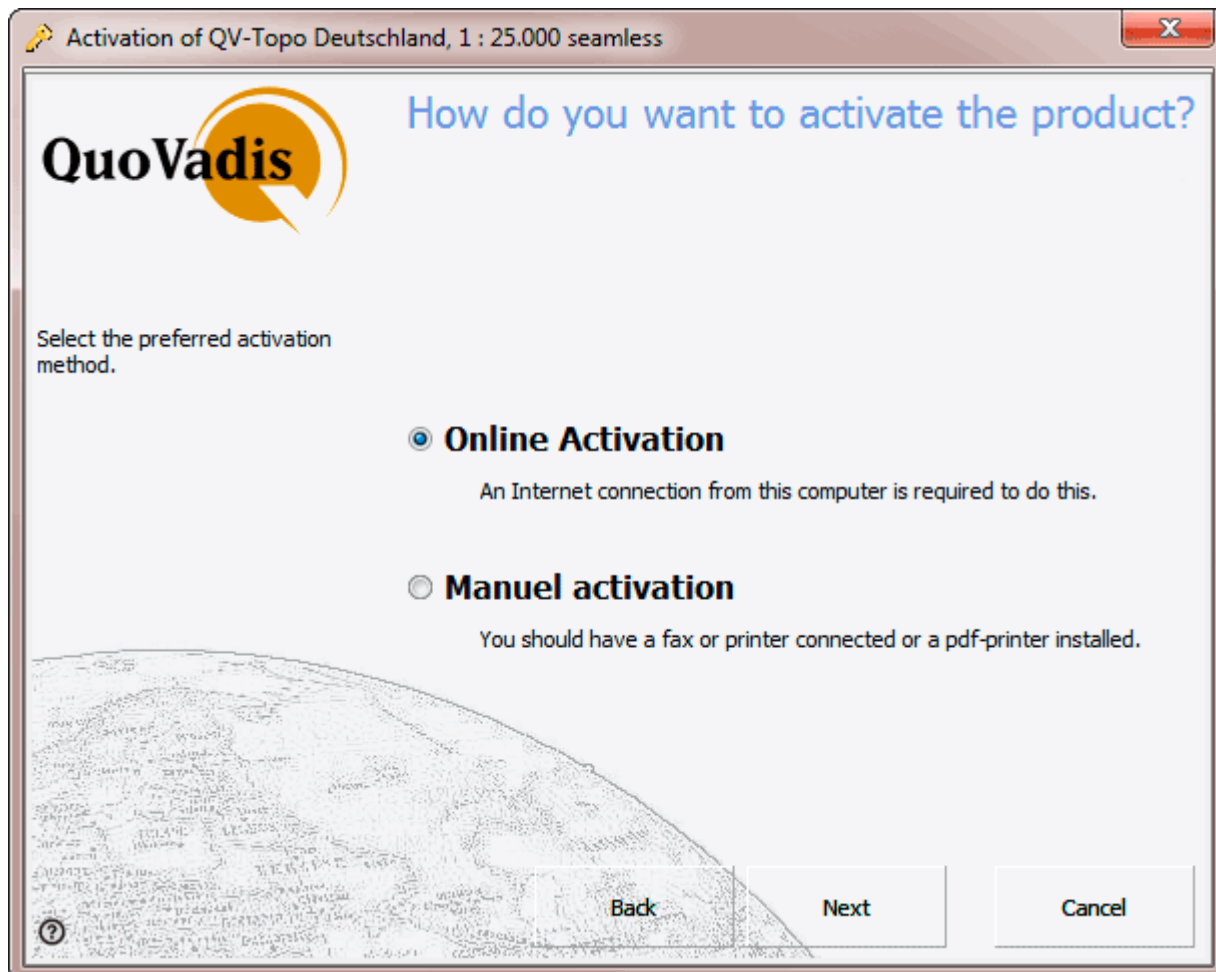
Activation of QV-Topo Deutschland, 1 : 25.000 seamless

X

QuoVadis

How do you want to activate the product?

Select the preferred activation method.

Online Activation

An Internet connection from this computer is required to do this.

Manuel activation

You should have a fax or printer connected or a pdf-printer installed.

Back

Next

Cancel

?